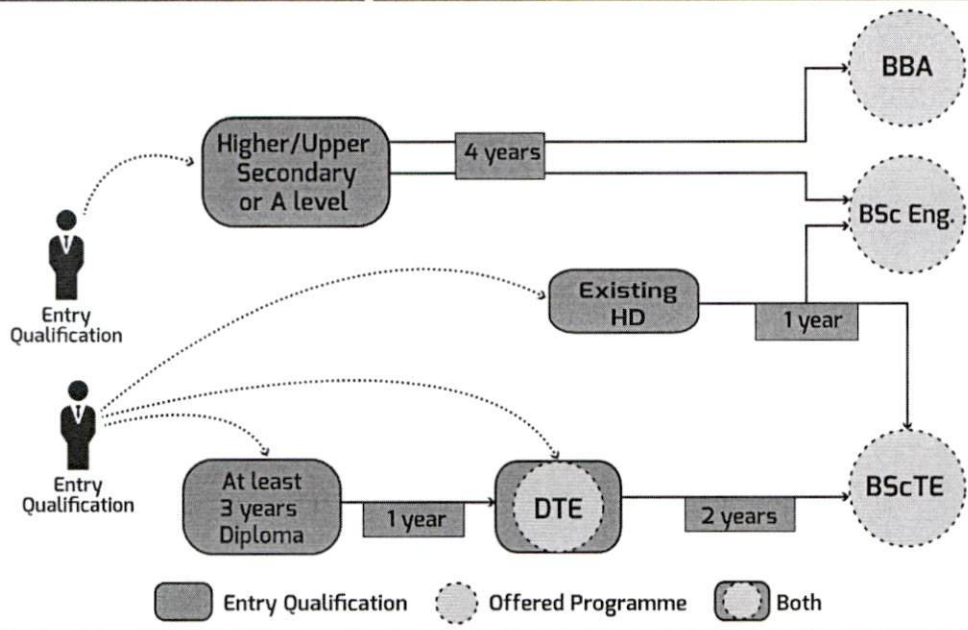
BBA

Higher/Upper Secondary or A level

4 years

BSc Eng.

Entry Qualification

Existing HD

1 year

Entry Qualification

At least 3 years Diploma

1 year

DTE

2 years

BScTE

Entry Qualification

Offered Programme

Both